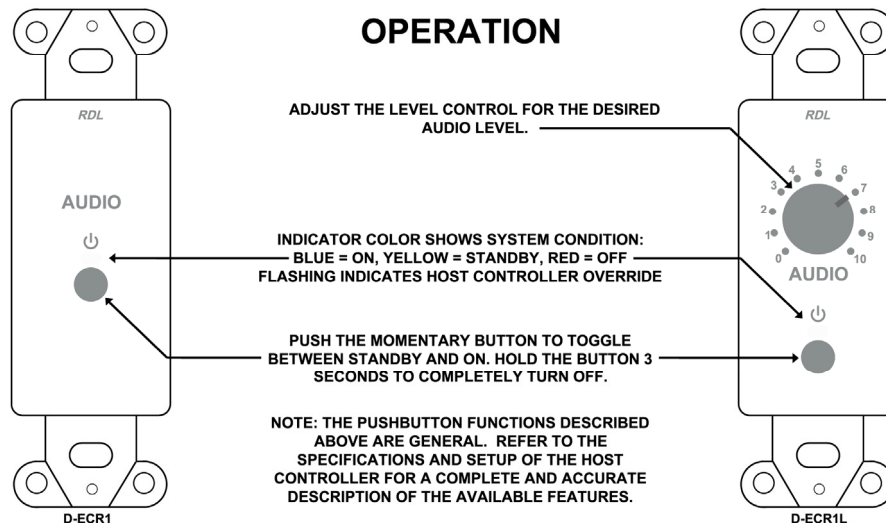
OPERATION

RDL

AUDIO

⏻

ADJUST THE LEVEL CONTROL FOR THE DESIRED AUDIO LEVEL.

INDICATOR COLOR SHOWS SYSTEM CONDITION: BLUE = ON, YELLOW = STANDBY, RED = OFF FLASHING INDICATES HOST CONTROLLER OVERRIDE

PUSH THE MOMENTARY BUTTON TO TOGGLE BETWEEN STANDBY AND ON. HOLD THE BUTTON 3 SECONDS TO COMPLETELY TURN OFF.

NOTE: THE PUSHBUTTON FUNCTIONS DESCRIBED ABOVE ARE GENERAL. REFER TO THE SPECIFICATIONS AND SETUP OF THE HOST CONTROLLER FOR A COMPLETE AND ACCURATE DESCRIPTION OF THE AVAILABLE FEATURES.

RDL

0 1 2 3 4 5 6 7 8 9 10

AUDIO

⏻

D-ECR1

D-ECR1L